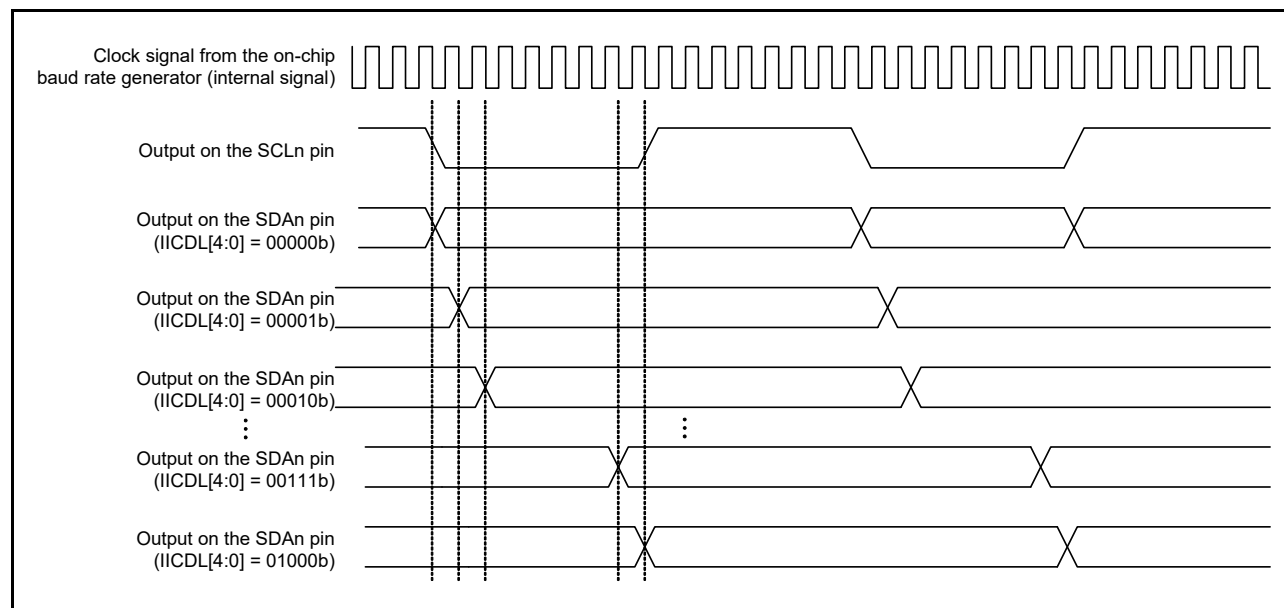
Clock signal from the on-chip baud rate generator (internal signal)

Output on the SCLn pin

Output on the SDAn pin (IICDL[4:0] = 00000b)

Output on the SDAn pin (IICDL[4:0] = 00001b)

Output on the SDAn pin (IICDL[4:0] = 00010b)

⋮

⋮

Output on the SDAn pin (IICDL[4:0] = 00111b)

Output on the SDAn pin (IICDL[4:0] = 01000b)